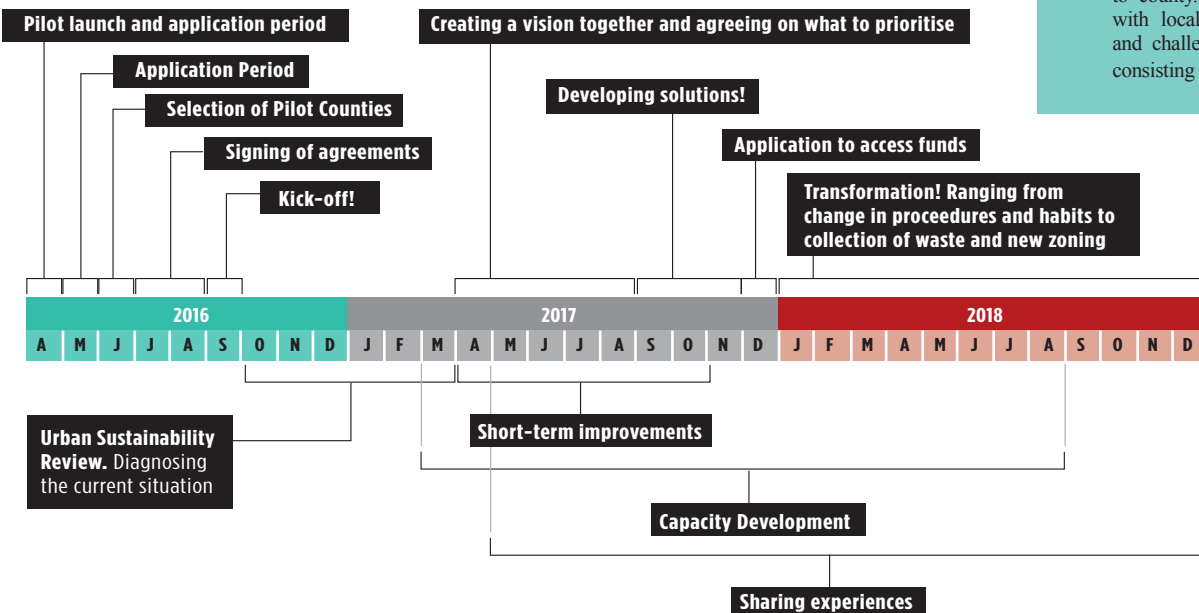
Pilot launch and application period

Application Period

Selection of Pilot Counties

Signing of agreements

Kick-off!

Creating a vision together and agreeing on what to prioritise

Developing solutions!

Application to access funds

Transformation! Ranging from change in proceedures and habits to collection of waste and new zoning

to county. with local and challe consisting

| 2016 | | | | | | | | | 2017 | | | | | | | | | | | | | 2018 | | | | | | | | | | | |
|---|---|---|---|---|---|---|---|---|---|---|---|---|---|---|---|---|---|---|---|---|---|---|---|---|---|---|---|---|---|---|---|
| A | M | J | J | A | S | O | N | D | J | F | M | A | M | J | J | A | S | O | N | D | J | F | M | A | M | J | J | A | S | O | N | D |

Urban Sustainability Review. Diagnosing the current situation

Short-term improvements

Capacity Development

Sharing experiences